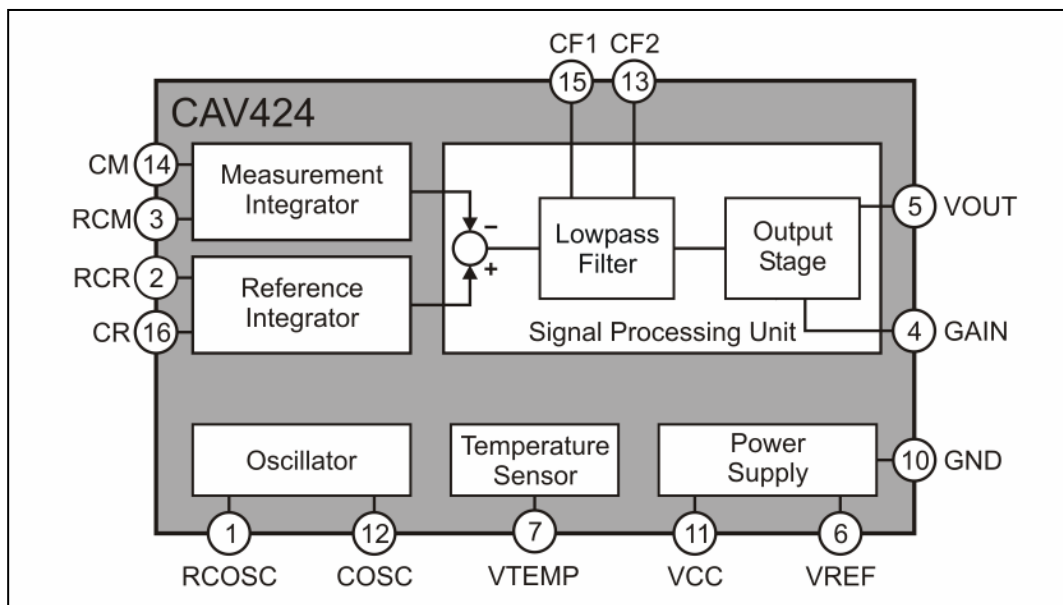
CF1 CF2
15 13
CAV424
CM 14
RCM 3
Measurement Integrator
RCR 2
CR 16
Reference Integrator
–
+
Lowpass Filter
Output Stage
Signal Processing Unit
5 VOUT
4 GAIN
Oscillator
Temperature Sensor
Power Supply
10 GND
1
RCOSC
12
COSC
7
VTEMP
11
VCC
6
VREF